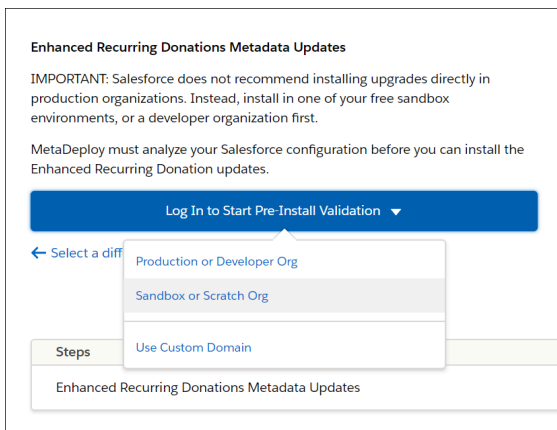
Enhanced Recurring Donations Metadata Updates

IMPORTANT: Salesforce does not recommend installing upgrades directly in production organizations. Instead, install in one of your free sandbox environments, or a developer organization first.

MetaDeploy must analyze your Salesforce configuration before you can install the Enhanced Recurring Donation updates.

Log In to Start Pre-Install Validation

← Select a diff

Production or Developer Org

Sandbox or Scratch Org

Use Custom Domain

Steps

Enhanced Recurring Donations Metadata Updates